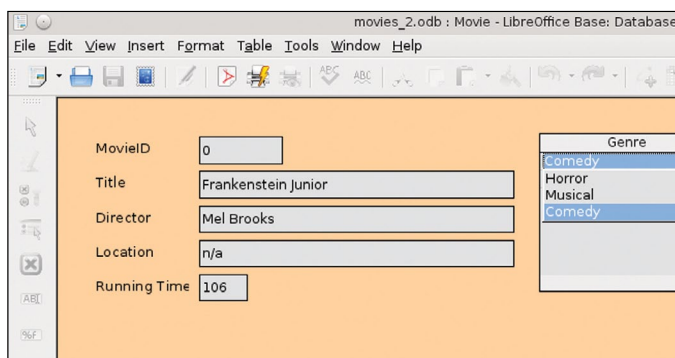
movies_2.odb : Movie - LibreOffice Base: Database

File Edit View Insert Format Table Tools Window Help

MovieID 0

Title Frankenstein Junior

Director Mel Brooks

Location n/a

Running Time 106

| Genre |
|---|
| Comedy |
| Horror |
| Musical |
| Comedy |